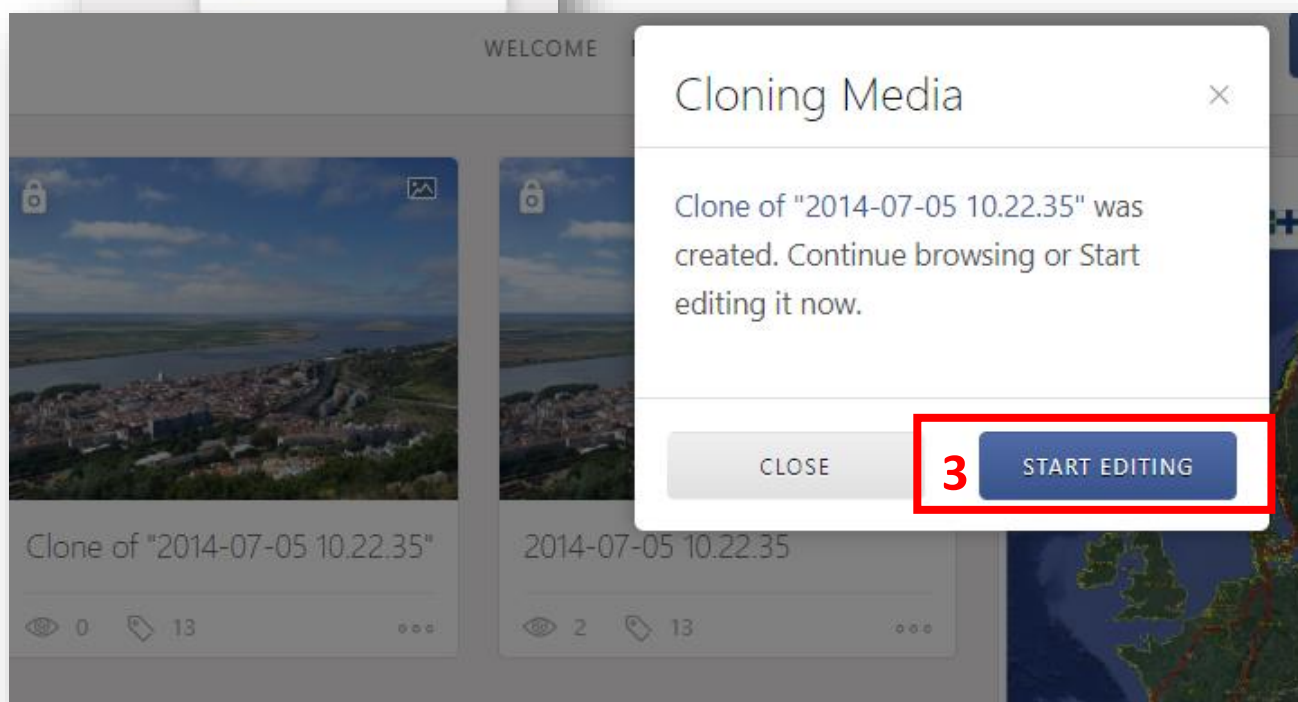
WELCOME

Cloning Media

×

Clone of "2014-07-05 10.22.35" was created. Continue browsing or Start editing it now.

CLOSE

3

START EDITING

Clone of "2014-07-05 10.22.35"

0 13

2014-07-05 10.22.35

2 13